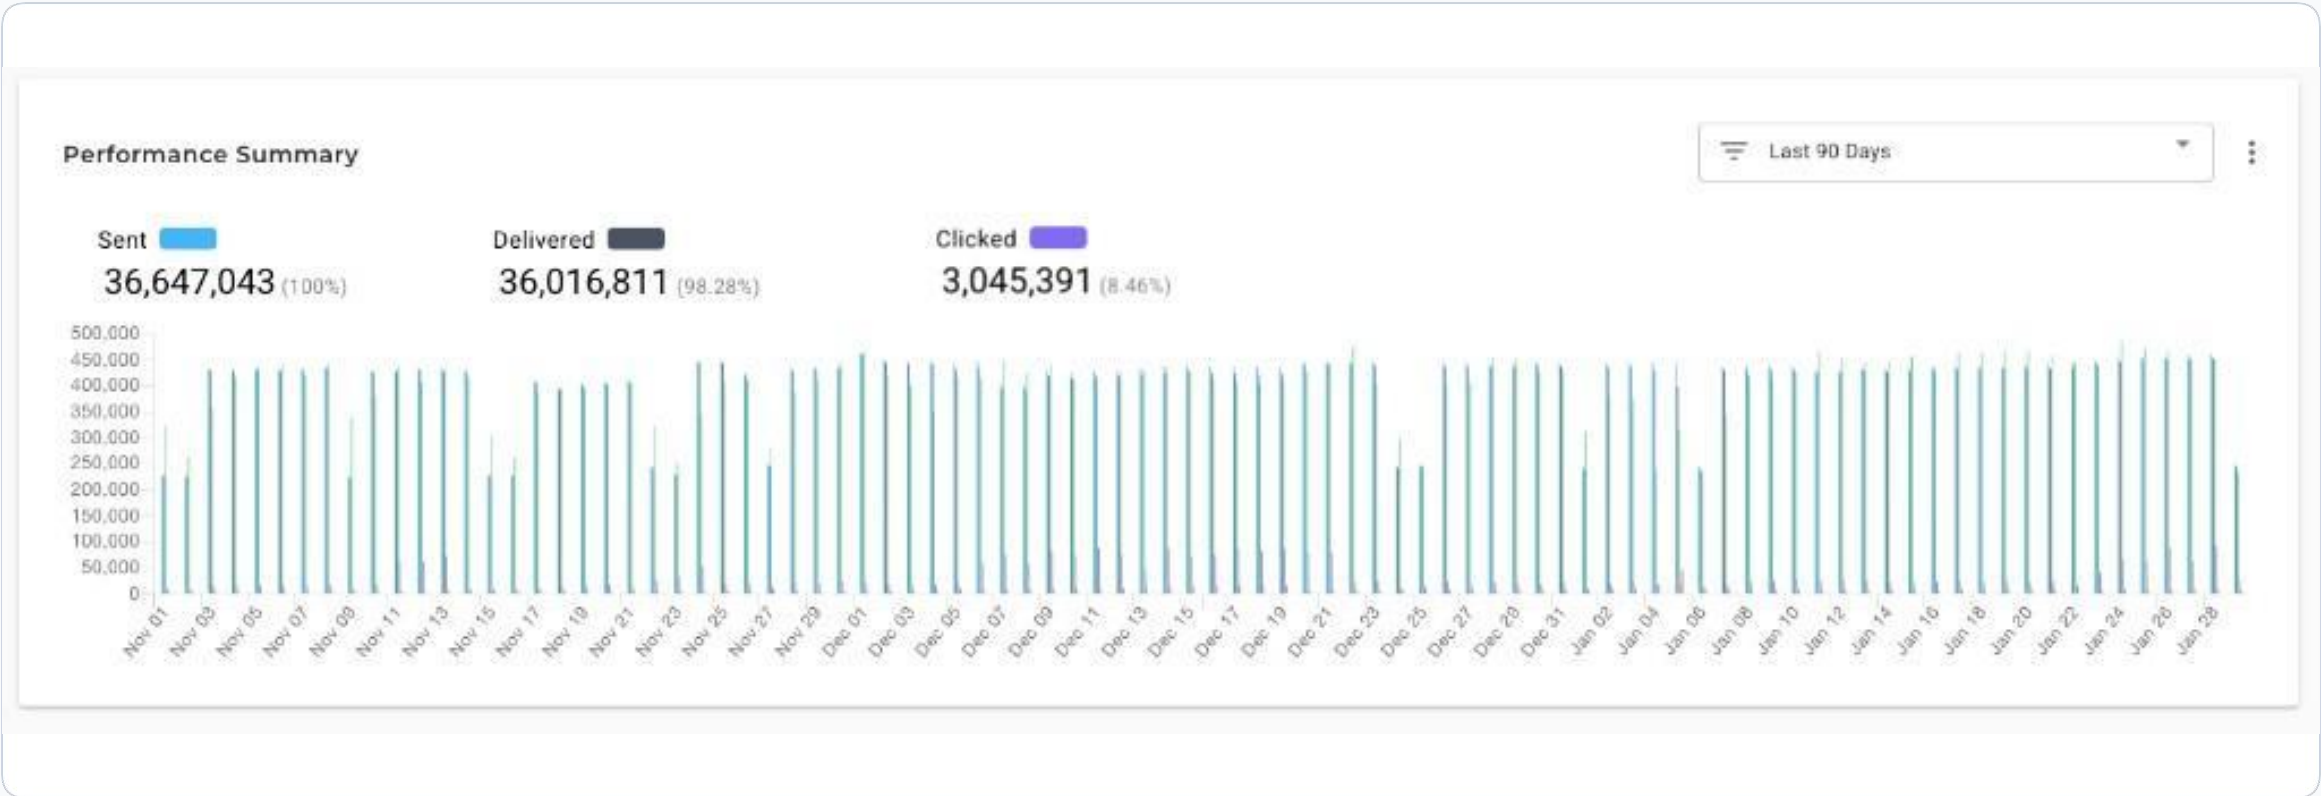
Performance Summary

Last 90 Days

Sent
36,647,043 (100%)

Delivered
36,016,811 (98.28%)

Clicked
3,045,391 (8.46%)

500,000
450,000
400,000
350,000
300,000
250,000
200,000
150,000
100,000
50,000
0

Nov 01, Nov 03, Nov 05, Nov 07, Nov 09, Nov 11, Nov 13, Nov 15, Nov 17, Nov 19, Nov 21, Nov 23, Nov 25, Nov 27, Nov 29, Dec 01, Dec 03, Dec 05, Dec 07, Dec 09, Dec 11, Dec 13, Dec 15, Dec 17, Dec 19, Dec 21, Dec 23, Dec 25, Dec 27, Dec 29, Dec 31, Jan 02, Jan 04, Jan 06, Jan 08, Jan 10, Jan 12, Jan 14, Jan 16, Jan 18, Jan 20, Jan 22, Jan 24, Jan 26, Jan 28